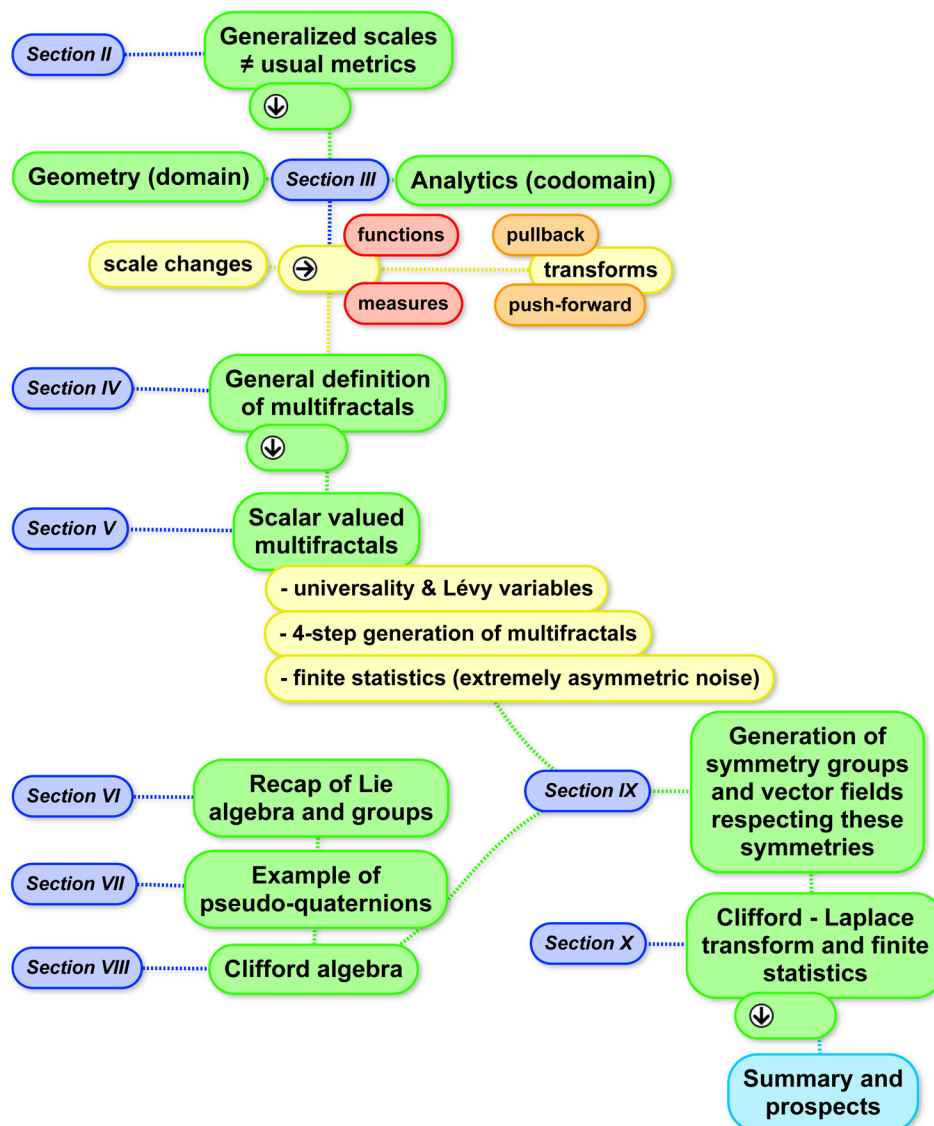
Section II

Generalized scales ≠ usual metrics

Geometry (domain)

Section III

Analytics (codomain)

functions

pullback

scale changes

transforms

measures

push-forward

Section IV

General definition of multifractals

Section V

Scalar valued multifractals

- universality & Lévy variables

- 4-step generation of multifractals

- finite statistics (extremely asymmetric noise)

Section VI

Recap of Lie algebra and groups

Section IX

Generation of symmetry groups and vector fields respecting these symmetries

Section VII

Example of pseudo-quaternions

Section VIII

Clifford algebra

Section X

Clifford - Laplace transform and finite statistics

Summary and prospects